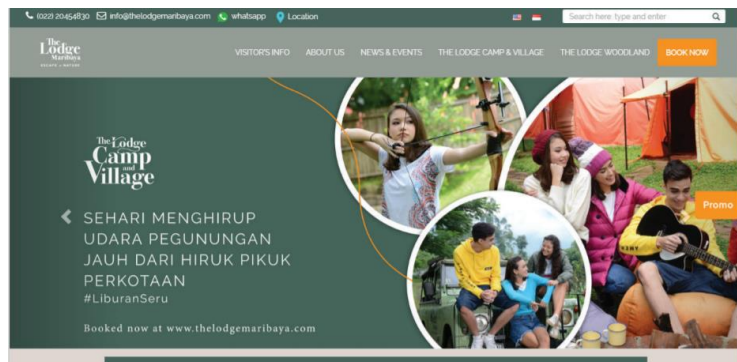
(022) 20454830 info@thelodgemaribaya.com whatsapp Location

Search here, type and enter

The Lodge Maribaya

VISITOR'S INFO ABOUT US NEWS & EVENTS THE LODGE CAMP & VILLAGE THE LODGE WOODLAND BOOK NOW

The Lodge Camp and Village

SEHARI MENGHIRUP UDARA PEGUNUNGAN JAUH DARI HIRUK PIKUK PERKOTAAN
#LiburanSeru

Booked now at www.thelodgemaribaya.com

Promo